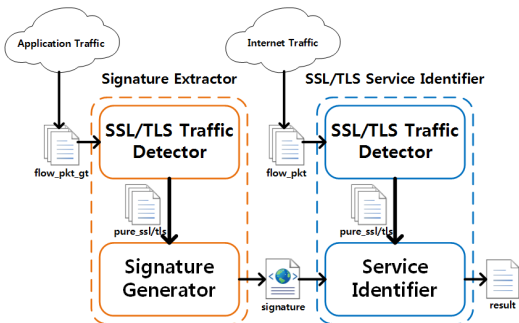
Application Traffic

Internet Traffic

Signature Extractor

SSL/TLS Service Identifier

flow_pkt_gt

SSL/TLS Traffic Detector

flow_pkt

SSL/TLS Traffic Detector

pure_ssl/tls

pure_ssl/tls

Signature Generator

signature

Service Identifier

result